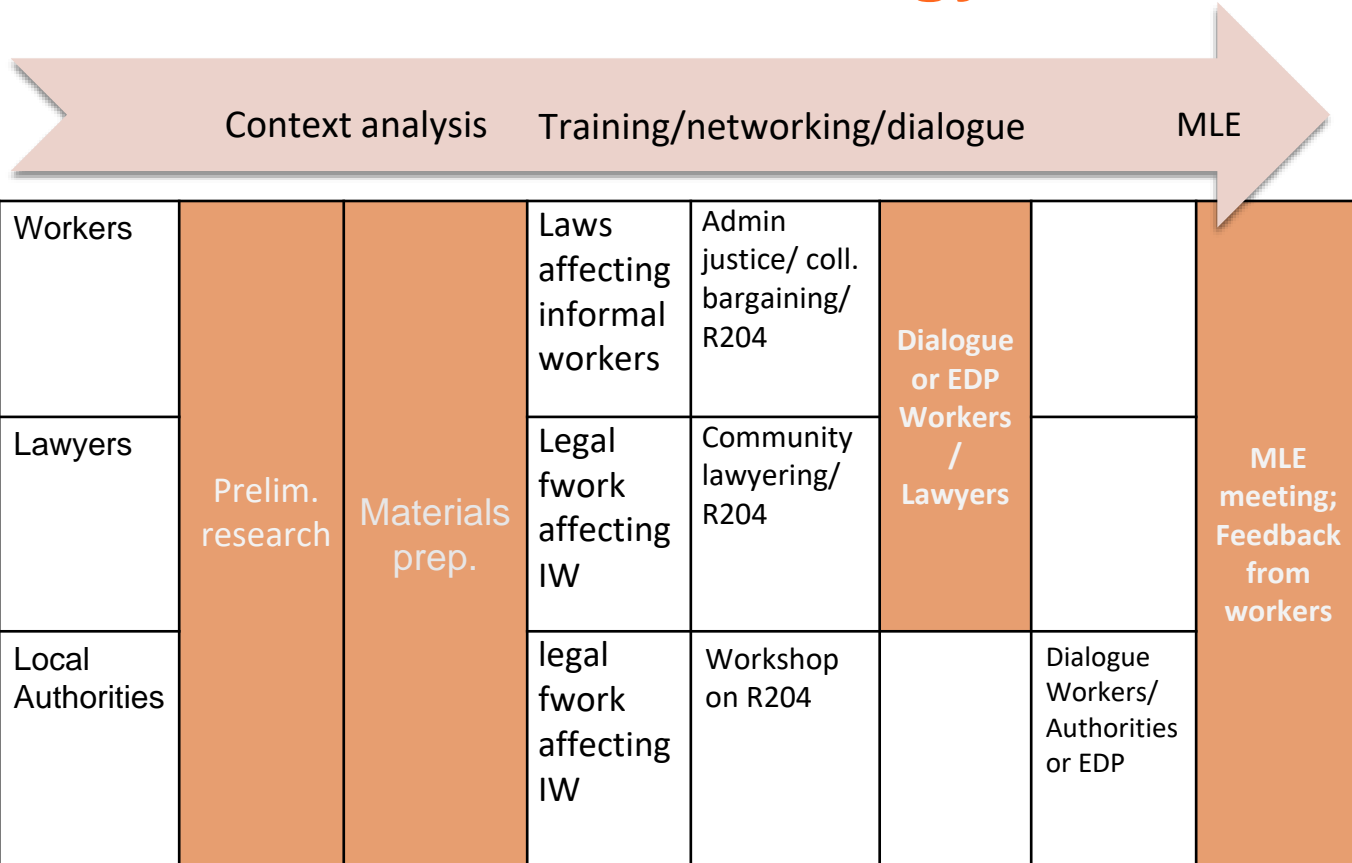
Context analysis Training/networking/dialogue MLE

| | | | | | | | |
|---|---|---|---|---|---|---|---|
| Workers | Prelim. research | Materials prep. | Laws affecting informal workers | Admin justice/ coll. bargaining/ R204 | Dialogue or EDP Workers / Lawyers | | MLE meeting; Feedback from workers |
| Lawyers | | | Legal fwork affecting IW | Community lawyering/ R204 | | | |
| Local Authorities | | | legal fwork affecting IW | Workshop on R204 | | Dialogue Workers/ Authorities or EDP | |